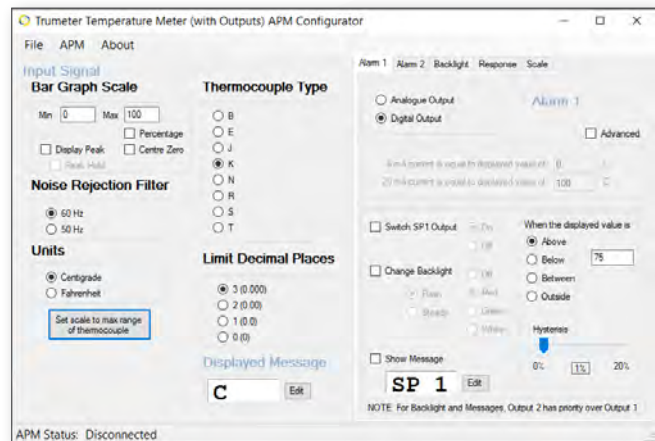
Trumeter Temperature Meter (with Outputs) APM Configurator

File APM About

Input Signal

Bar Graph Scale

Min 0 Max 100

Percentage

Display Peak Centre Zero

Peak Hold

Noise Rejection Filter

60 Hz

50 Hz

Units

Centigrade

Fahrenheit

Set scale to max range of thermocouple

Thermocouple Type

B
E
J
K
N
R
S
T

Limit Decimal Places

3 (0.000)
2 (0.00)
1 (0.0)
0 (0)

Displayed Message

C Edit

Alarm 1 Alarm 2 Backlight Response Scale

Analogue Output

Digital Output

Alarm 1

Advanced

4 mA current is equal to displayed value of 0

20 mA current is equal to displayed value of 100

Switch SP1 Output On Off

When the displayed value is

Above

Below 75

Between

Outside

Change Backlight Off

Flash Red

Steady Green

White

Hysteresis

Show Message

0% 1% 20%

SP 1 Edit

NOTE: For Backlight and Messages, Output 2 has priority over Output 1

APM Status: Disconnected